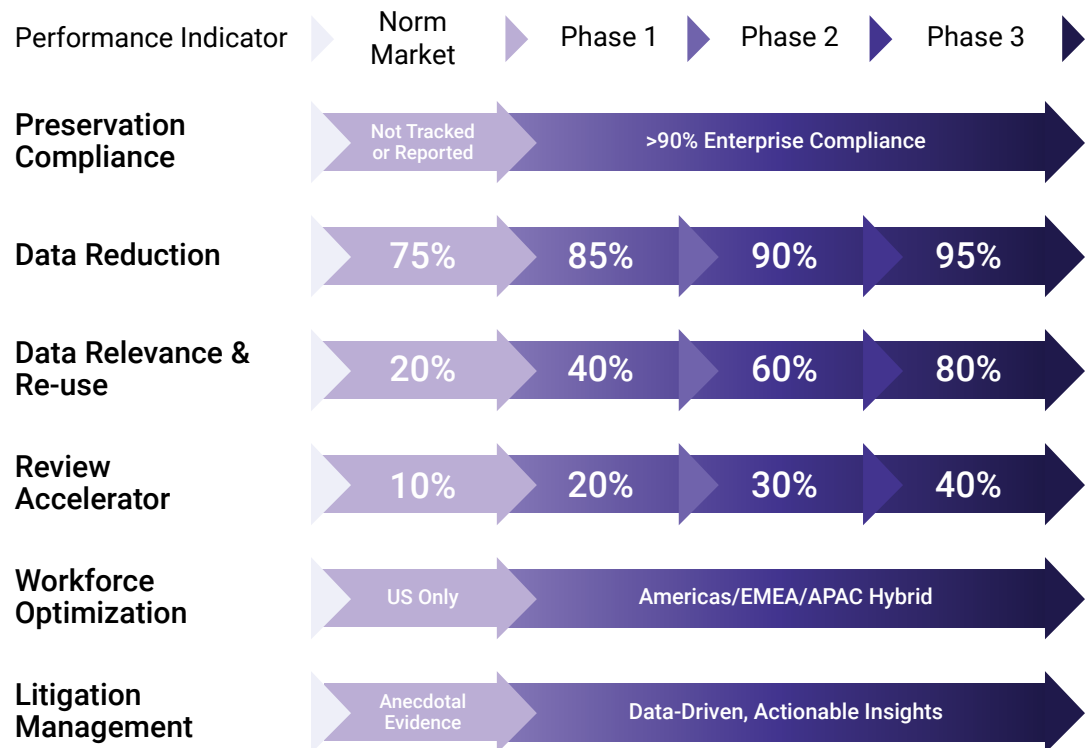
| Performance Indicator | Norm Market | Phase 1 | Phase 2 | Phase 3 |
|---|---|---|---|---|
| Preservation Compliance | Not Tracked or Reported | >90% Enterprise Compliance | | |
| Data Reduction | 75% | 85% | 90% | 95% |
| Data Relevance & Re-use | 20% | 40% | 60% | 80% |
| Review Accelerator | 10% | 20% | 30% | 40% |
| Workforce Optimization | US Only | Americas/EMEA/APAC Hybrid | | |
| Litigation Management | Anecdotal Evidence | Data-Driven, Actionable Insights | | |